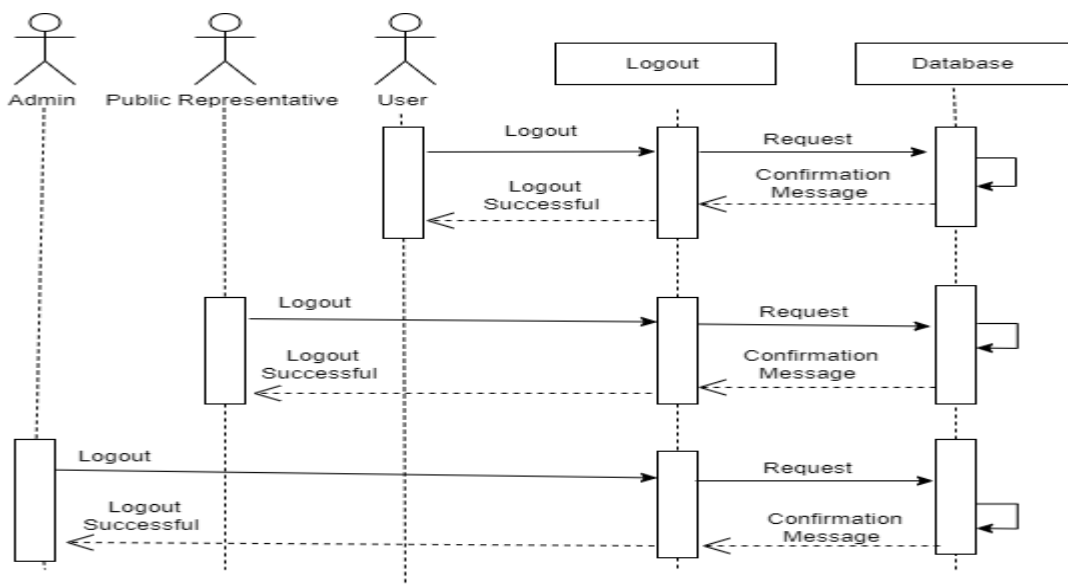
Admin

Public Representative

User

Logout

Database

Logout

Request

Confirmation Message

Logout Successful

Logout

Request

Confirmation Message

Logout Successful

Logout

Request

Logout Successful

Confirmation Message